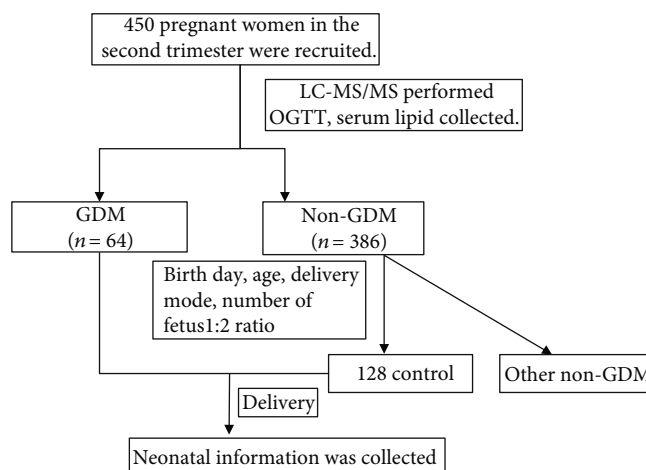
450 pregnant women in the second trimester were recruited.

LC-MS/MS performed OGTT, serum lipid collected.

GDM
($n = 64$)

Non-GDM
($n = 386$)

Birth day, age, delivery mode, number of fetus1:2 ratio

128 control

Other non-GDM

Delivery

Neonatal information was collected